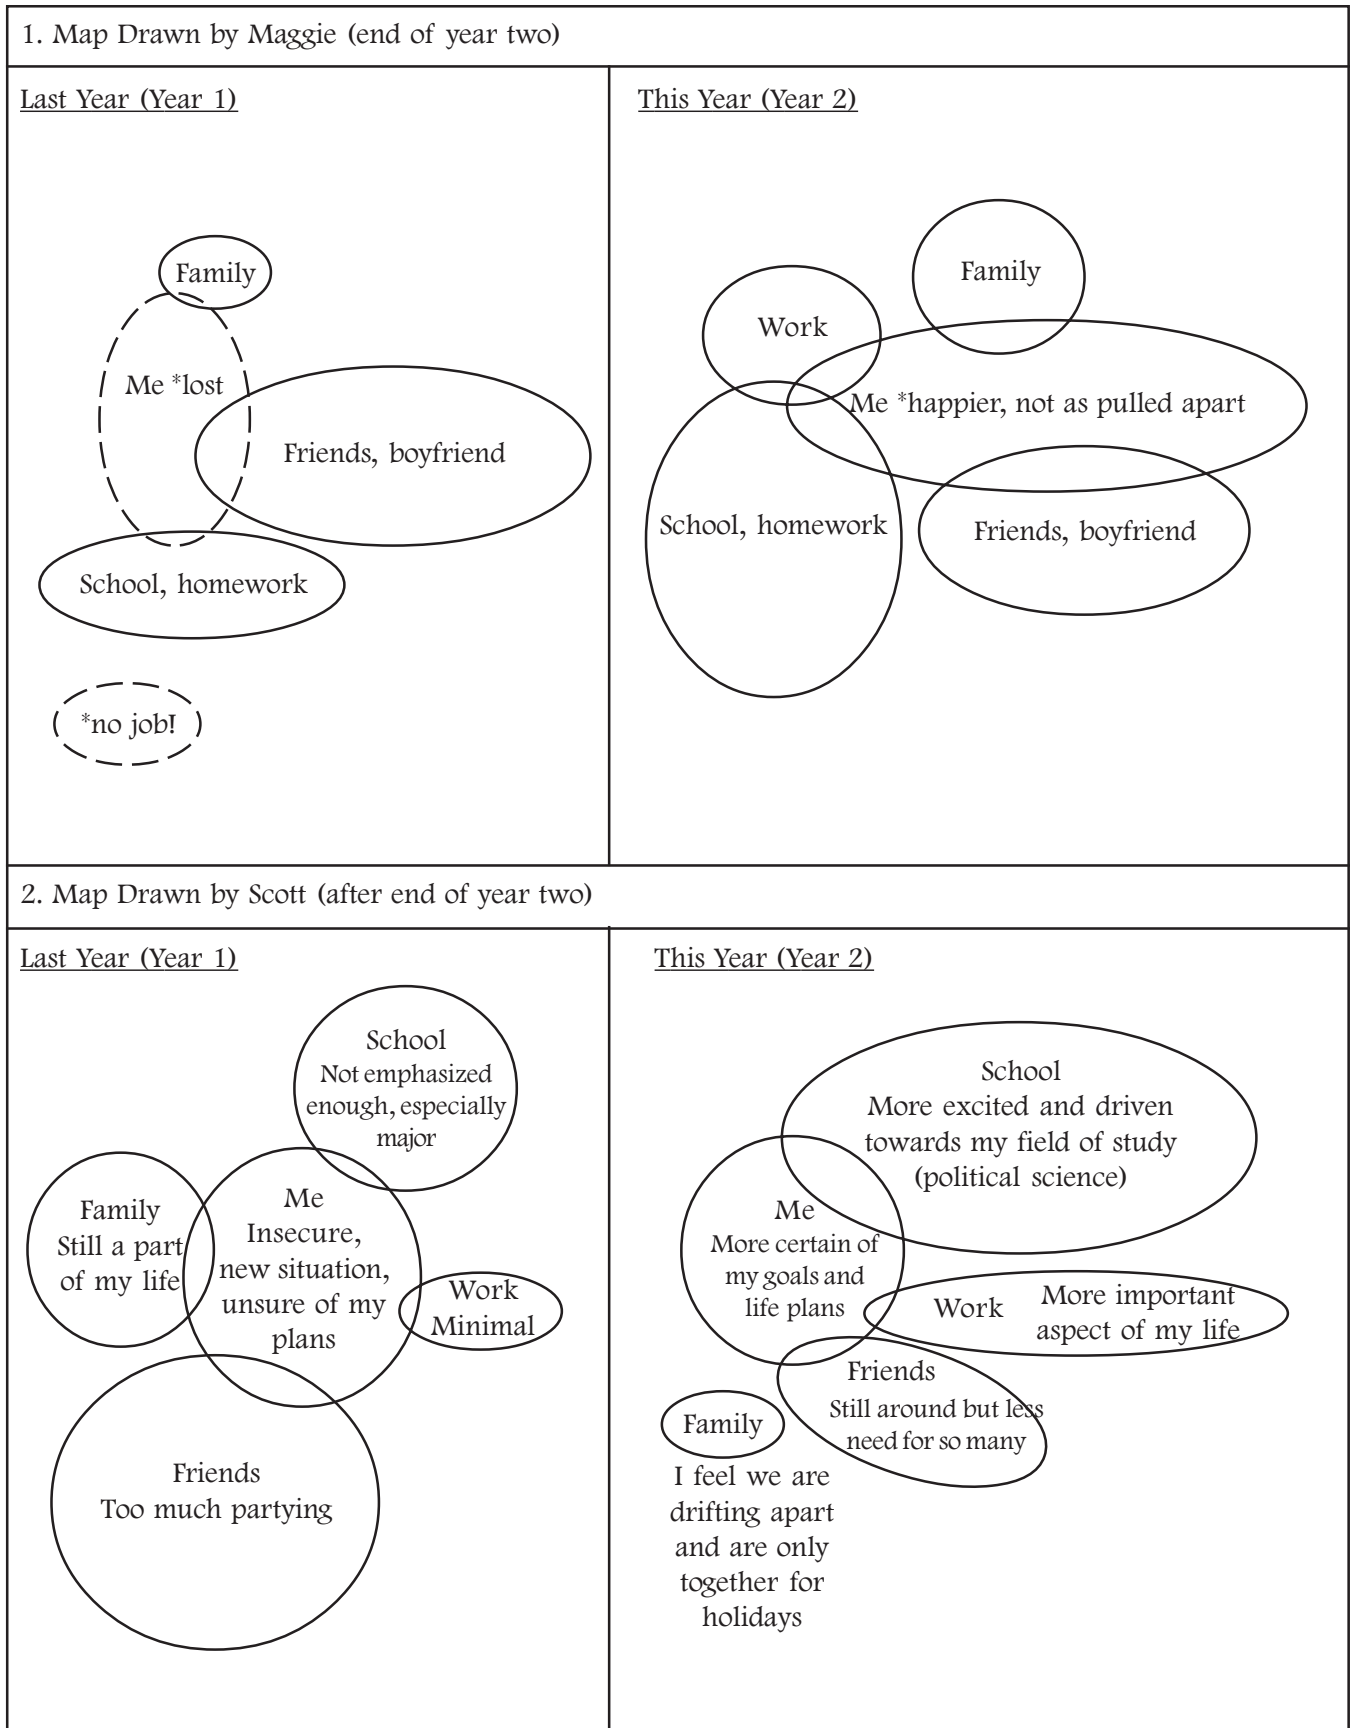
1. Map Drawn by Maggie (end of year two)

Last Year (Year 1)

Family

Me *lost

Friends, boyfriend

School, homework

*no job!

This Year (Year 2)

Family

Work

Me *happier, not as pulled apart

School, homework

Friends, boyfriend

2. Map Drawn by Scott (after end of year two)

Last Year (Year 1)

School
Not emphasized enough, especially major

Family
Still a part of my life

Me
Insecure, new situation, unsure of my plans

Work
Minimal

Friends
Too much partying

This Year (Year 2)

School
More excited and driven towards my field of study (political science)

Me
More certain of my goals and life plans

Work More important aspect of my life

Friends
Still around but less need for so many

Family
I feel we are drifting apart and are only together for holidays